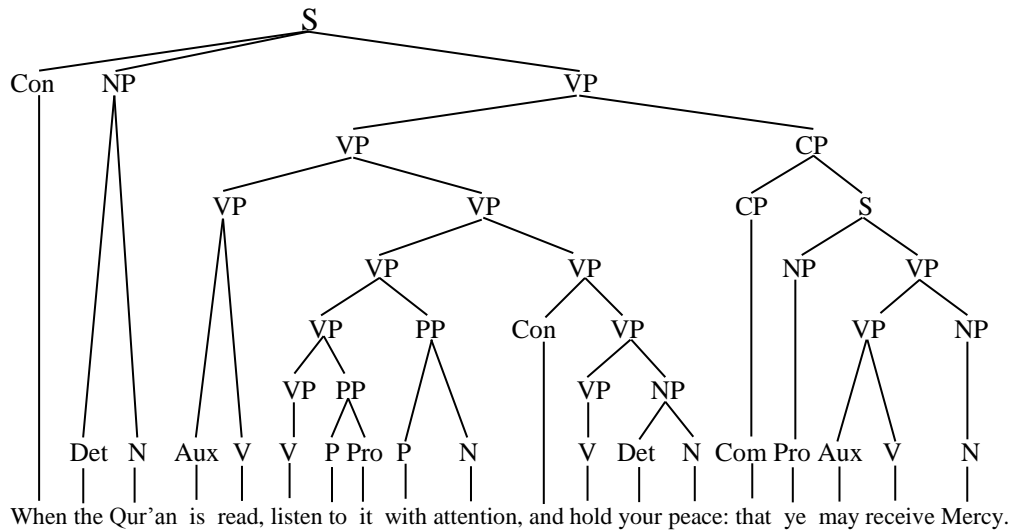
S

Con NP VP

VP CP

VP VP CP S

VP VP NP VP

VP PP Con VP VP NP

VP PP VP NP

Det N Aux V V P Pro P N V Det N Com Pro Aux V N

When the Qur'an is read, listen to it with attention, and hold your peace: that ye may receive Mercy.